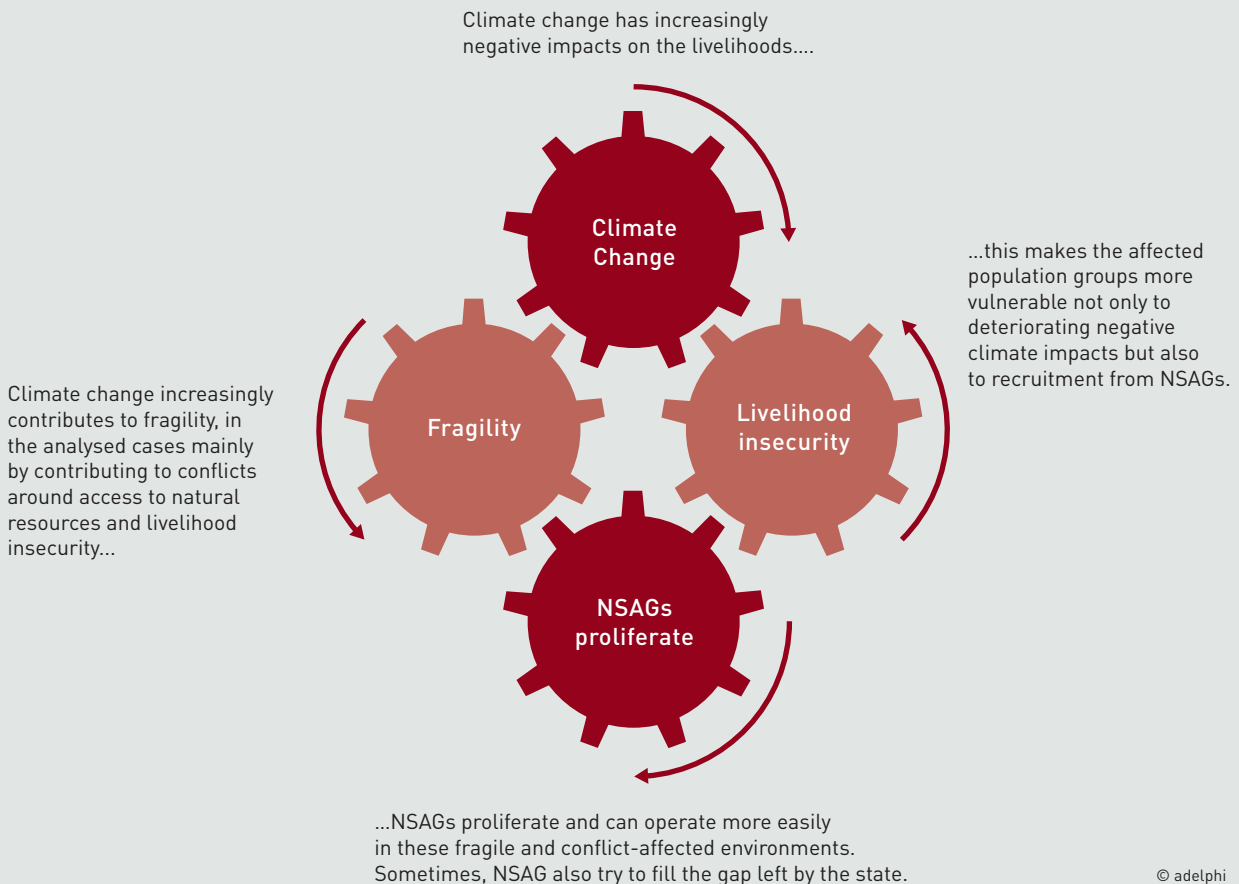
Climate change has increasingly negative impacts on the livelihoods....

Climate Change

...this makes the affected population groups more vulnerable not only to deteriorating negative climate impacts but also to recruitment from NSAGs.

Livelihood insecurity

Fragility

Climate change increasingly contributes to fragility, in the analysed cases mainly by contributing to conflicts around access to natural resources and livelihood insecurity...

NSAGs proliferate

...NSAGs proliferate and can operate more easily in these fragile and conflict-affected environments. Sometimes, NSAG also try to fill the gap left by the state.

© adelphi